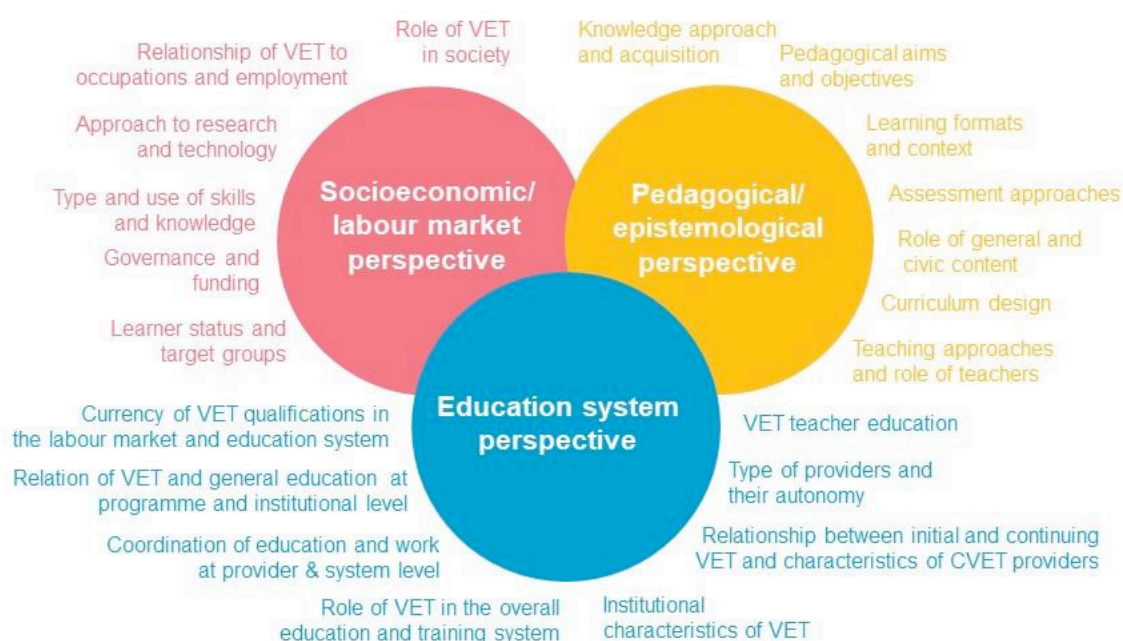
Relationship of VET to occupations and employment

Role of VET in society

Knowledge approach and acquisition

Pedagogical aims and objectives

Approach to research and technology

Learning formats and context

Type and use of skills and knowledge

Socioeconomic/ labour market perspective

Pedagogical/ epistemological perspective

Assessment approaches

Governance and funding

Role of general and civic content

Curriculum design

Learner status and target groups

Teaching approaches and role of teachers

Education system perspective

Currency of VET qualifications in the labour market and education system

VET teacher education

Relation of VET and general education at programme and institutional level

Type of providers and their autonomy

Relationship between initial and continuing VET and characteristics of CVET providers

Coordination of education and work at provider & system level

Role of VET in the overall education and training system

Institutional characteristics of VET